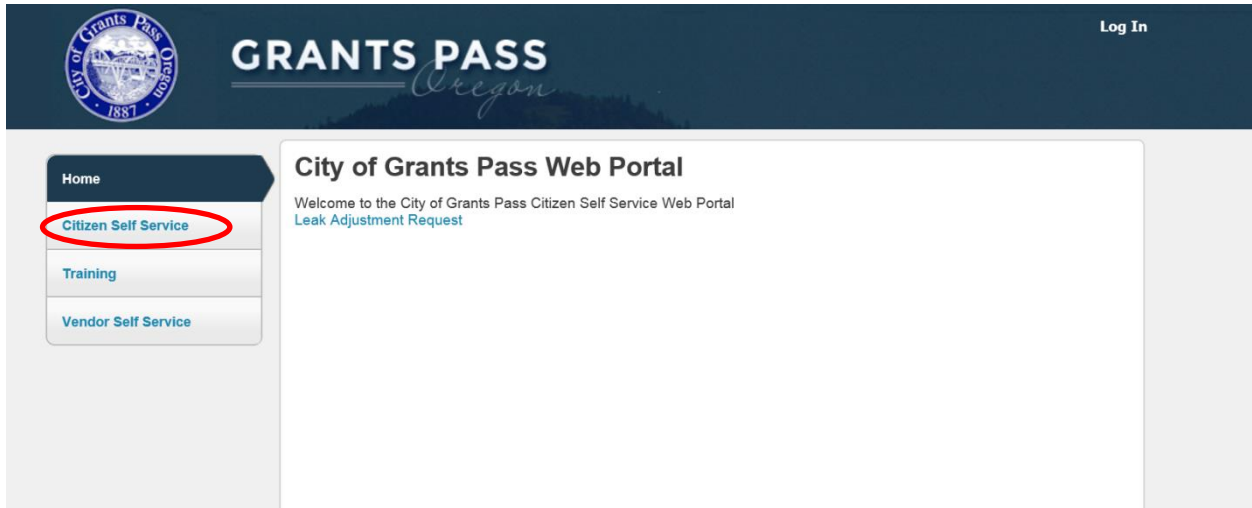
City of Grants Pass Oregon 1887

GRANTS PASS Oregon

Log In

Home

Citizen Self Service

Training

Vendor Self Service

City of Grants Pass Web Portal

Welcome to the City of Grants Pass Citizen Self Service Web Portal
Leak Adjustment Request